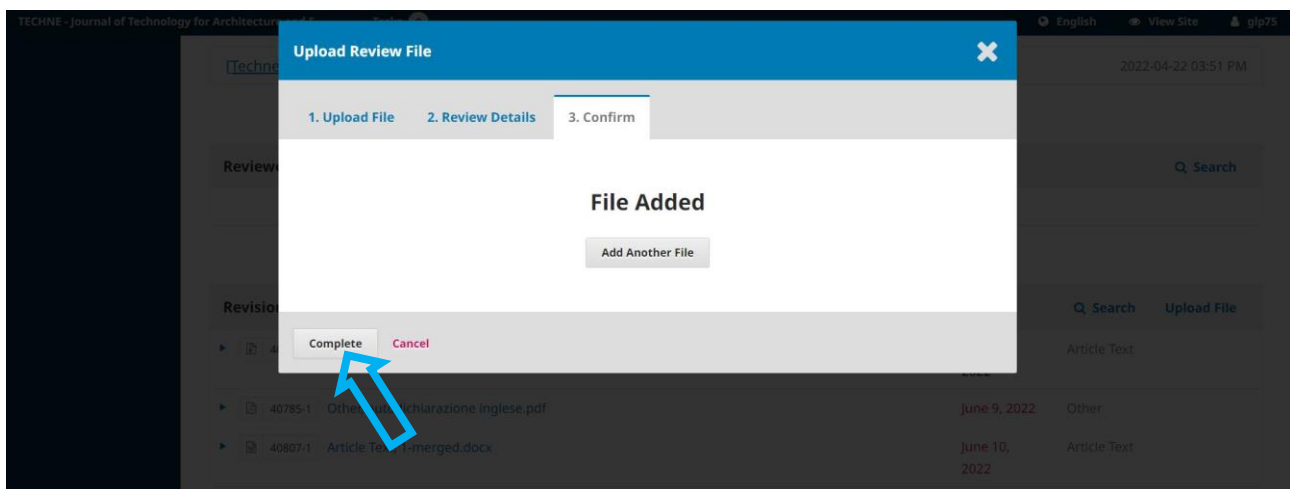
TECHNE - Journal of Technology for Architecture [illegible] Tasks

English View Site glp75

[Techne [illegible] 2022-04-22 03:51 PM

Review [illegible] Search

Revision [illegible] Search Upload File

Upload Review File

1. Upload File 2. Review Details 3. Confirm

File Added

Add Another File

Complete Cancel

Article Text

40785-1 Other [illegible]chiarazione inglese.pdf June 9, 2022 Other

40807-1 Article Te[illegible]1-merged.docx June 10, 2022 Article Text